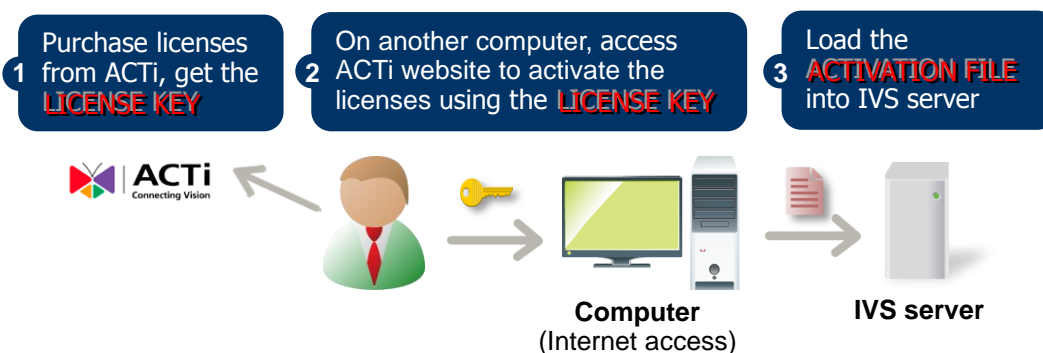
1 Purchase licenses from ACTi, get the LICENSE KEY

2 On another computer, access ACTi website to activate the licenses using the LICENSE KEY

3 Load the ACTIVATION FILE into IVS server

ACTi
Connecting Vision

Computer
(Internet access)

IVS server